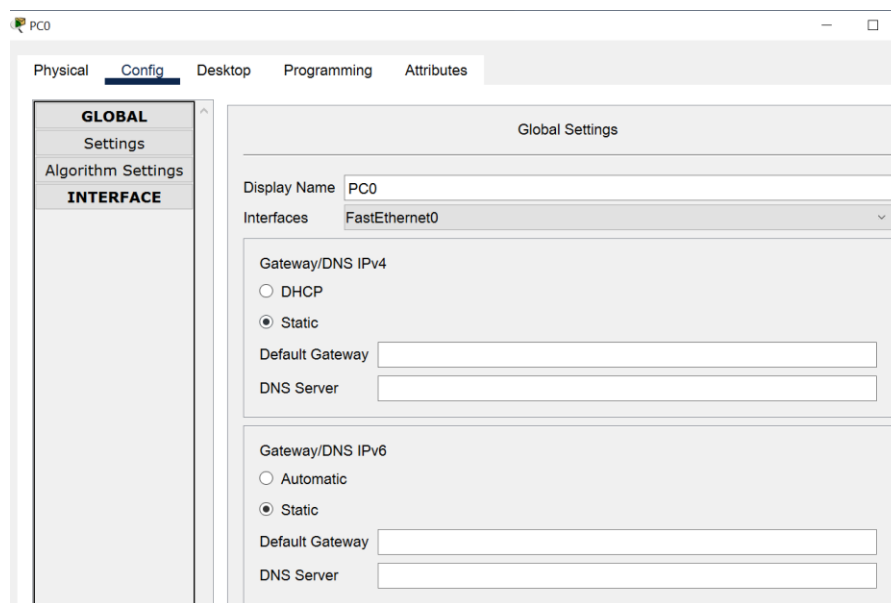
PC0

Physical Config Desktop Programming Attributes

GLOBAL
Settings
Algorithm Settings
INTERFACE

Global Settings

Display Name PC0
Interfaces FastEthernet0

Gateway/DNS IPv4
DHCP
Static
Default Gateway
DNS Server

Gateway/DNS IPv6
Automatic
Static
Default Gateway
DNS Server